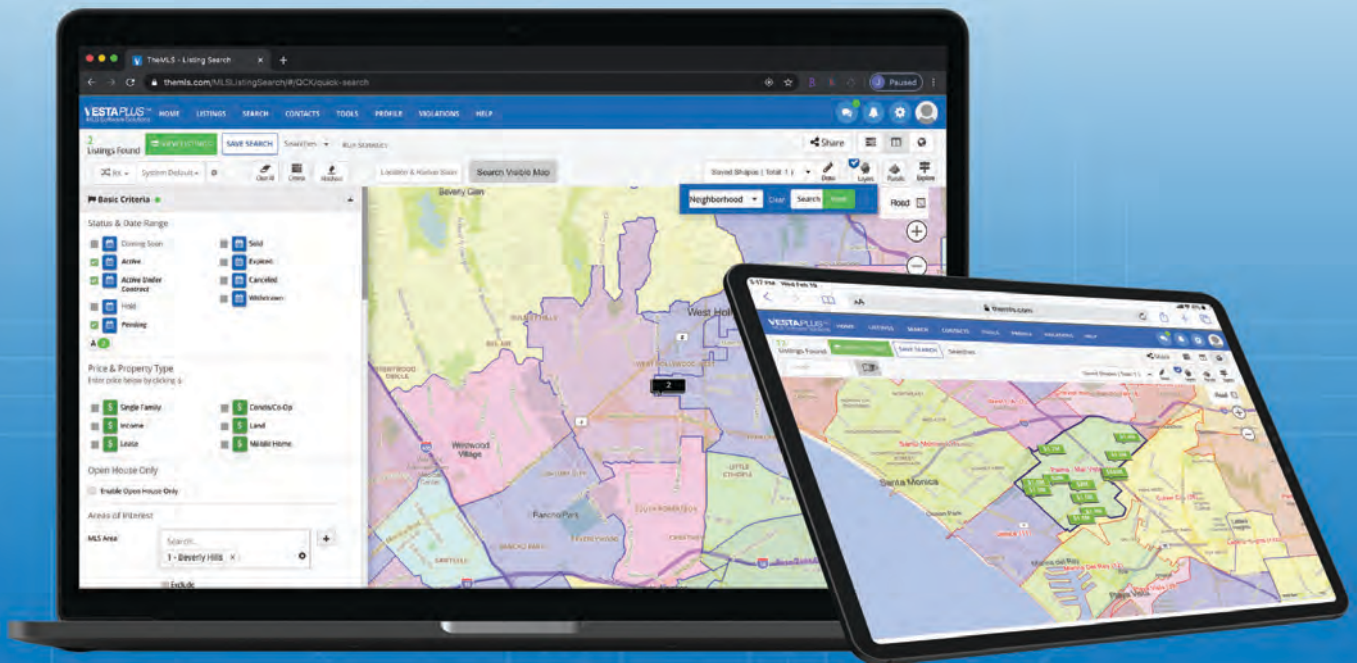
TheMLS - Listing Search
themls.com/MLSListingSearch/#/QCK/quick-search
Paused

VESTAPLUS
HOME LISTINGS SEARCH CONTACTS TOOLS PROFILE VIOLATIONS HELP

2
Listings Found
SAVE SEARCH
Selections
Share

System Default
Clear All
Criteria
Hotsheet
Search Visible Map
Saved Shapes ( Total: 1 )
Draw
Layers
Parcels
Explore

Neighborhood
Clear
Search
Road

Basic Criteria
Status & Date Range
Coming Soon
Sold
Active
Expired
Active Under Contract
Canceled
Hold
Withdrawn
Pending

Price & Property Type
Single Family
Condo/Co-Op
Income
Land
Lease
Mobile Home

Open House Only
Enable Open House Only

Areas of Interest
MLS Area
Search...
1 - Beverly Hills
Exclude

Beverly Glen
West Holl
Westwood Village
Rancho Park
2

themls.com
VESTAPLUS
HOME LISTINGS SEARCH CONTACTS TOOLS PROFILE VIOLATIONS HELP
Listings Found
SAVE SEARCH
Selections
Road
Santa Monica
Ocean Park
Marina del Rey
Playa Vista
Culver City